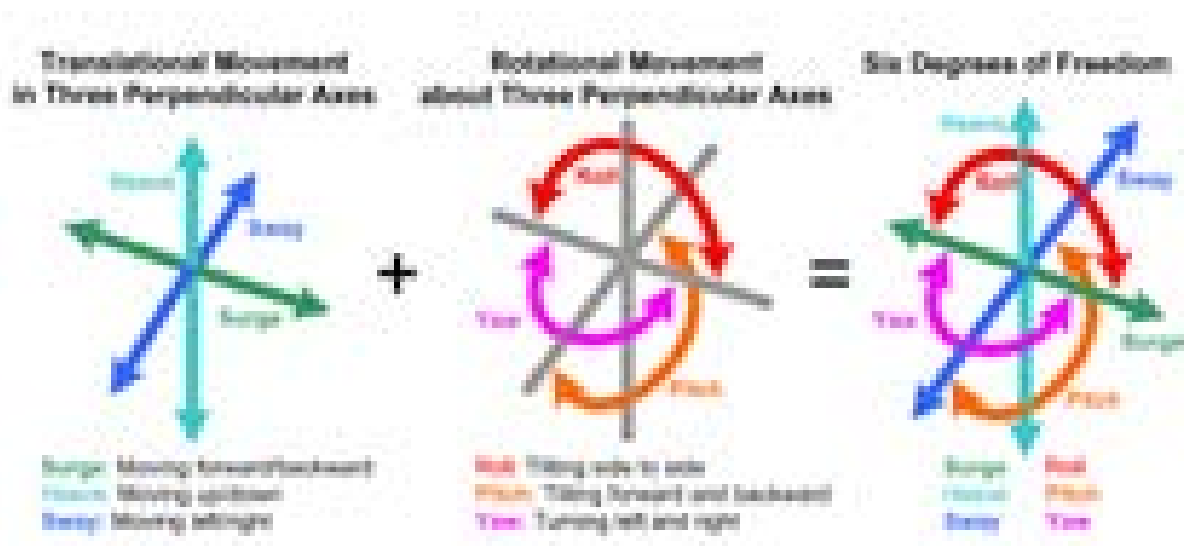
Translational Movement in Three Perpendicular Axes

Heave

Sway

Surge

+

Rotational Movement about Three Perpendicular Axes

Roll

Yaw

Pitch

=

Six Degrees of Freedom

Heave

Roll

Sway

Yaw

Surge

Pitch

Surge: Moving forward/backward
Heave: Moving up/down
Sway: Moving left/right

Roll: Tilting side to side
Pitch: Tilting forward and backward
Yaw: Turning left and right

Surge Roll
Heave Pitch
Sway Yaw